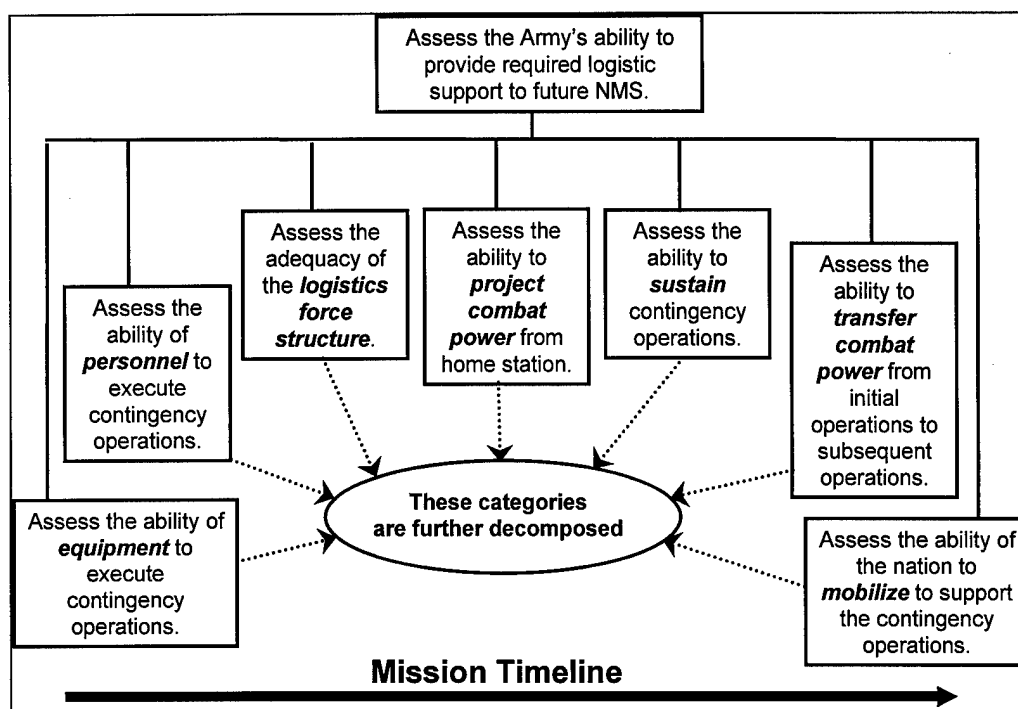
Assess the Army's ability to provide required logistic support to future NMS.

Assess the adequacy of the ***logistics force structure***.

Assess the ability to ***project combat power*** from home station.

Assess the ability to ***sustain*** contingency operations.

Assess the ability of ***personnel*** to execute contingency operations.

Assess the ability to ***transfer combat power*** from initial operations to subsequent operations.

**These categories are further decomposed**

Assess the ability of ***equipment*** to execute contingency operations.

Assess the ability of the nation to ***mobilize*** to support the contingency operations.

**Mission Timeline**